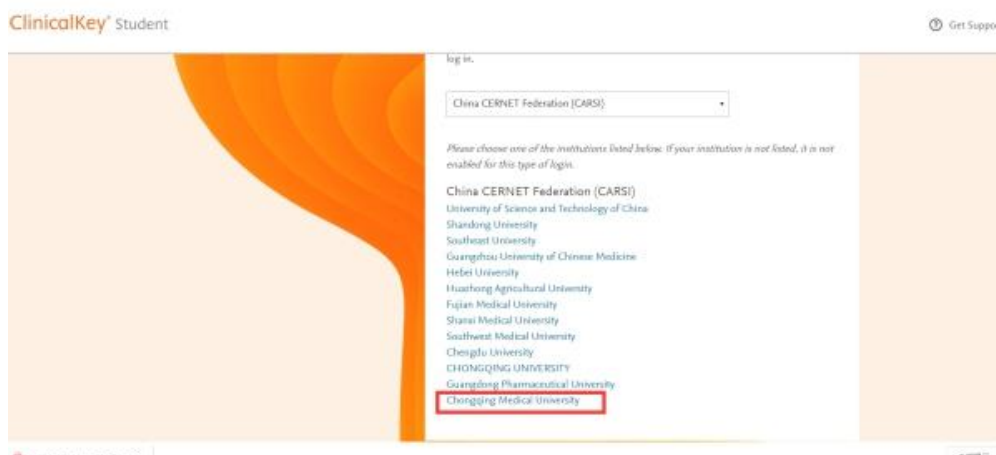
ClinicalKey® Student

Get Suppo

log in.

China CERNET Federation (CARSI)

Please choose one of the institutions listed below. If your institution is not listed, it is not enabled for this type of login.

China CERNET Federation (CARSI)
University of Science and Technology of China
Shandong University
Southeast University
Guangzhou University of Chinese Medicine
Hebei University
Huazhong Agricultural University
Fujian Medical University
Shanxi Medical University
Southwest Medical University
Chengdu University
CHONGQING UNIVERSITY
Guangdong Pharmaceutical University
Chongqing Medical University